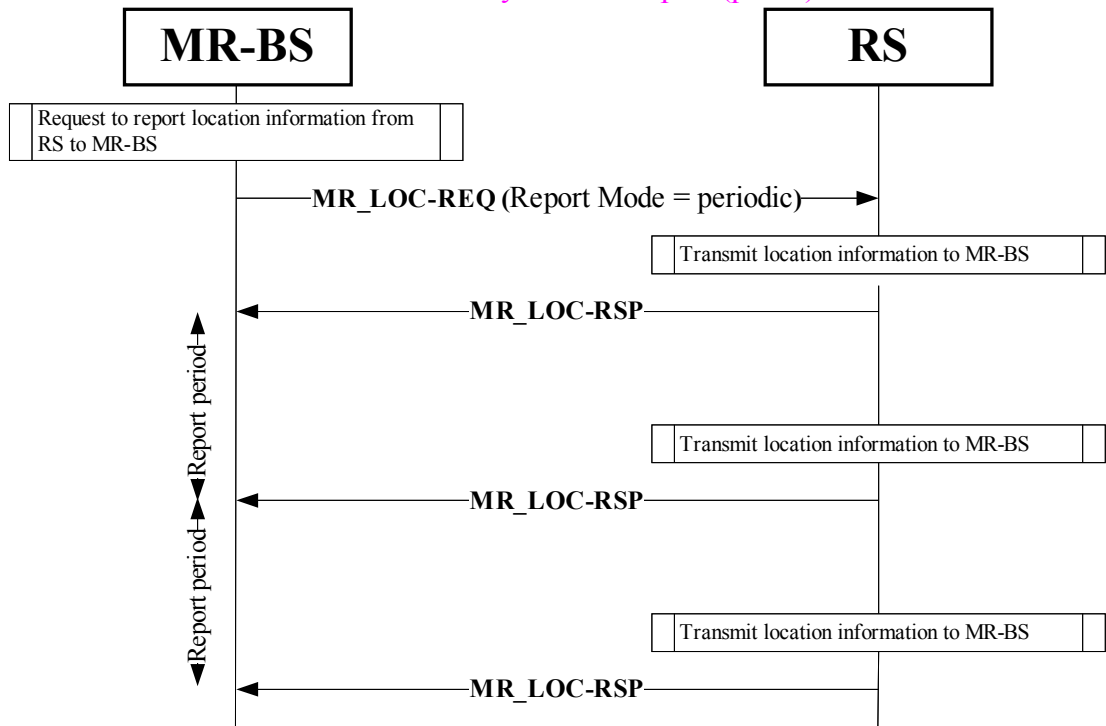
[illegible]

MR-BS

RS

Request to report location information from RS to MR-BS

MR_LOC-REQ (Report Mode = periodic)

Transmit location information to MR-BS

MR_LOC-RSP

Report period

Transmit location information to MR-BS

MR_LOC-RSP

Report period

Transmit location information to MR-BS

MR_LOC-RSP